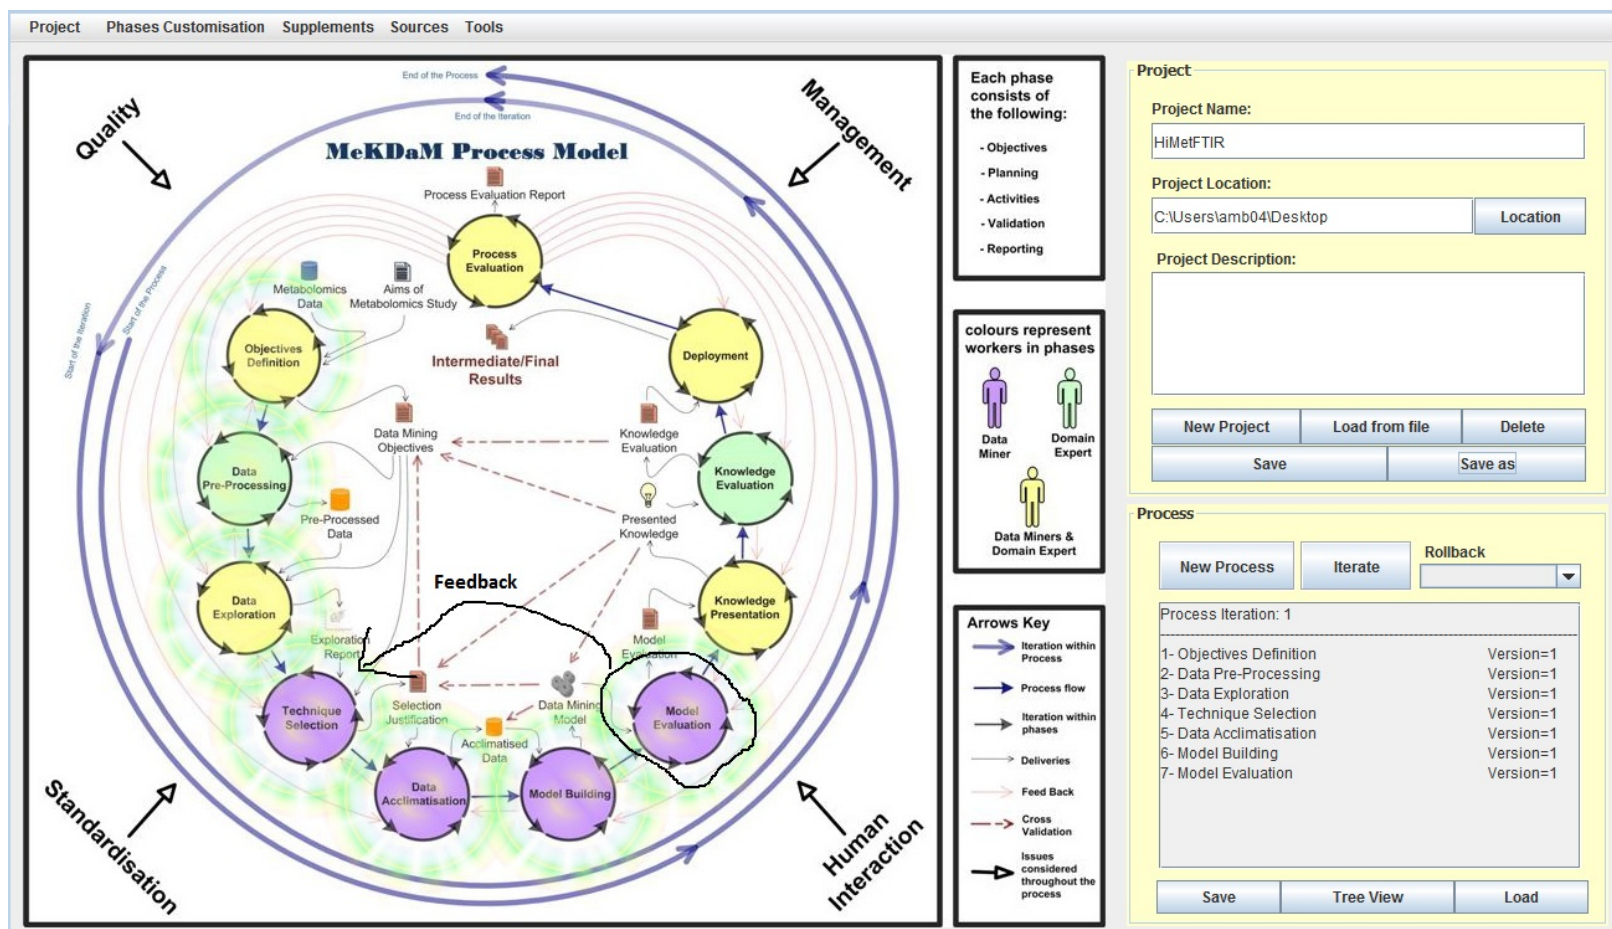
Project Phases Customisation Supplements Sources Tools

End of the Process
End of the Iteration
Quality
Management
MeKDaM Process Model
Process Evaluation Report
Process Evaluation
Metabolomics Data
Aims of Metabolomics Study
Start of the Iteration
Start of the Process
Objectives Definition
Intermediate/Final Results
Deployment
Data Mining Objectives
Knowledge Evaluation
Data Pre-Processing
Knowledge Evaluation
Pre-Processed Data
Presented Knowledge
Data Exploration
Feedback
Knowledge Presentation
Exploration Report
Model Evaluation
Technique Selection
Selection Justification
Data Mining Model
Model Evaluation
Acclimatised Data
Data Acclimatisation
Model Building
Standardisation
Human Interaction

Each phase consists of the following:
- Objectives
- Planning
- Activities
- Validation
- Reporting

colours represent workers in phases
Data Miner
Domain Expert
Data Miners & Domain Expert

Arrows Key
Iteration within Process
Process flow
Iteration within phases
Deliveries
Feed Back
Cross Validation
Issues considered throughout the process

Project
Project Name:
HiMetFTIR
Project Location:
C:\Users\amb04\Desktop
Location
Project Description:
New Project
Load from file
Delete
Save
Save as

Process
New Process
Iterate
Rollback
Process Iteration: 1
1- Objectives Definition Version=1
2- Data Pre-Processing Version=1
3- Data Exploration Version=1
4- Technique Selection Version=1
5- Data Acclimatisation Version=1
6- Model Building Version=1
7- Model Evaluation Version=1
Save
Tree View
Load